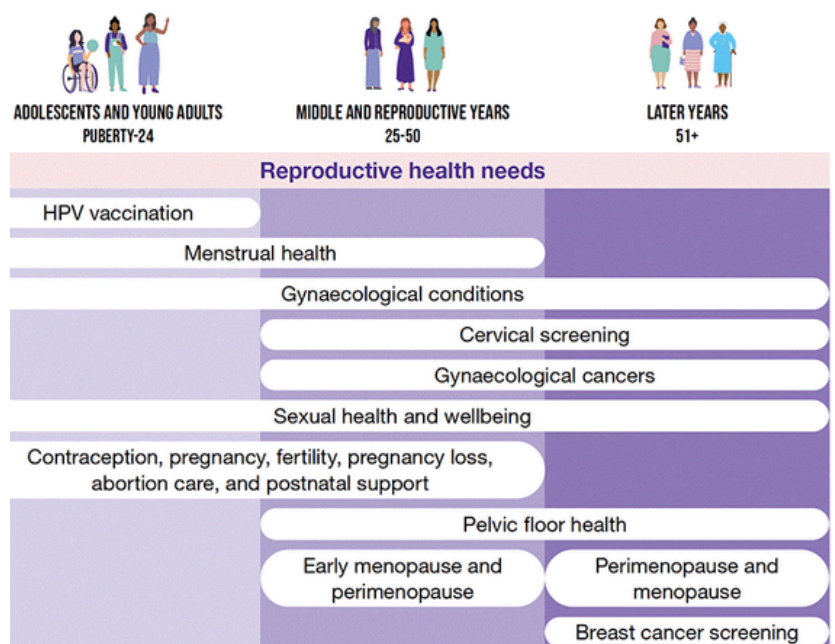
ADOLESCENTS AND YOUNG ADULTS
PUBERTY-24

MIDDLE AND REPRODUCTIVE YEARS
25-50

LATER YEARS
51+

Reproductive health needs

HPV vaccination

Menstrual health

Gynaecological conditions

Cervical screening

Gynaecological cancers

Sexual health and wellbeing

Contraception, pregnancy, fertility, pregnancy loss, abortion care, and postnatal support

Pelvic floor health

Early menopause and perimenopause

Perimenopause and menopause

Breast cancer screening